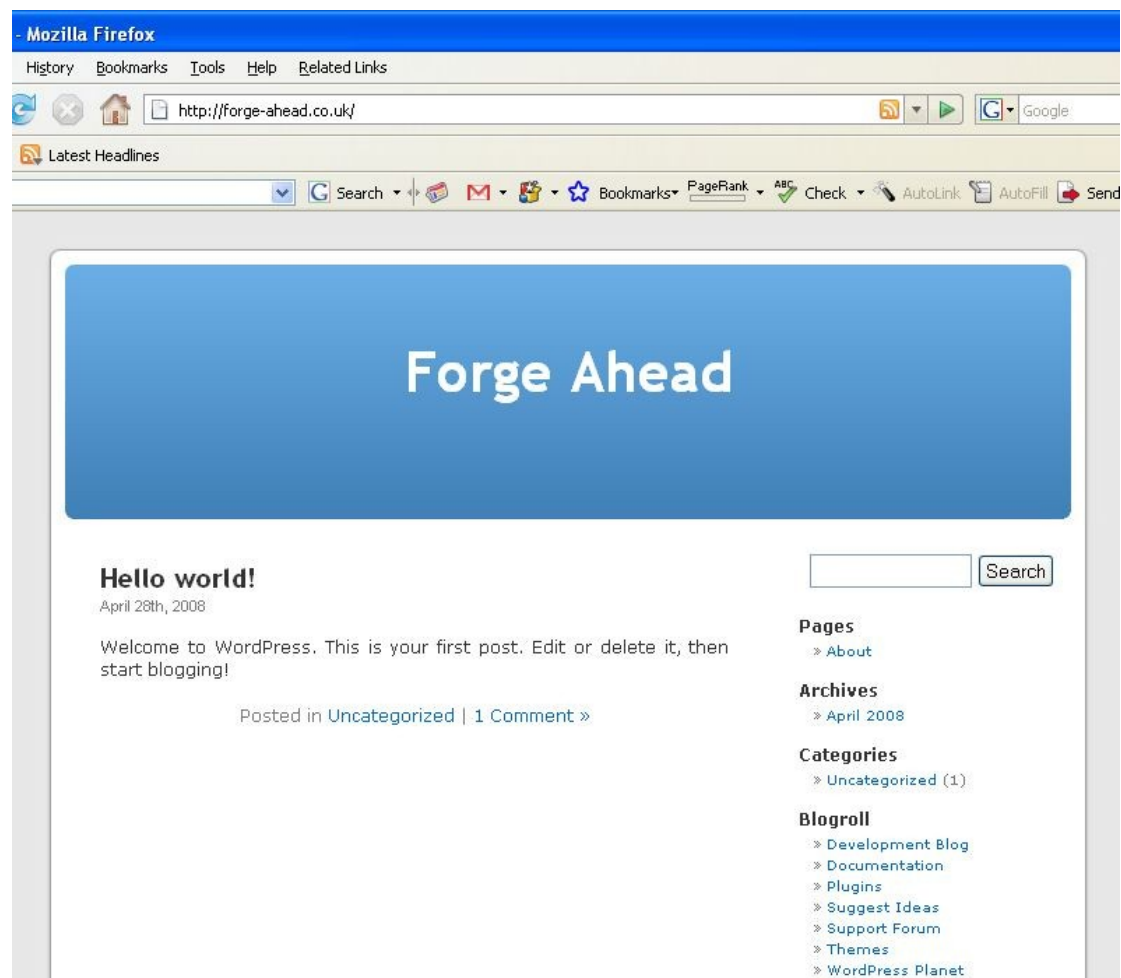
- Mozilla Firefox

History Bookmarks Tools Help Related Links

http://forge-ahead.co.uk/

Google

Latest Headlines

Search Bookmarks PageRank Check AutoLink AutoFill Send

Forge Ahead

Hello world!
April 28th, 2008

Welcome to WordPress. This is your first post. Edit or delete it, then start blogging!

Posted in Uncategorized | 1 Comment »

Search

Pages
» About

Archives
» April 2008

Categories
» Uncategorized (1)

Blogroll
» Development Blog
» Documentation
» Plugins
» Suggest Ideas
» Support Forum
» Themes
» WordPress Planet